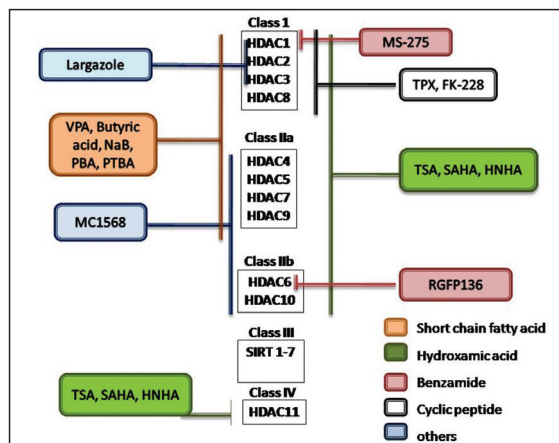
Class 1
HDAC1
HDAC2
HDAC3
HDAC8

Largazole

MS-275

TPX, FK-228

VPA, Butyric acid, NaB, PBA, PTBA

Class IIa
HDAC4
HDAC5
HDAC7
HDAC9

TSA, SAHA, HNHA

MC1568

Class IIb
HDAC6
HDAC10

RGFP136

Class III
SIRT 1-7

Short chain fatty acid
Hydroxamic acid
Benzamide
Cyclic peptide
others

TSA, SAHA, HNHA

Class IV
HDAC11